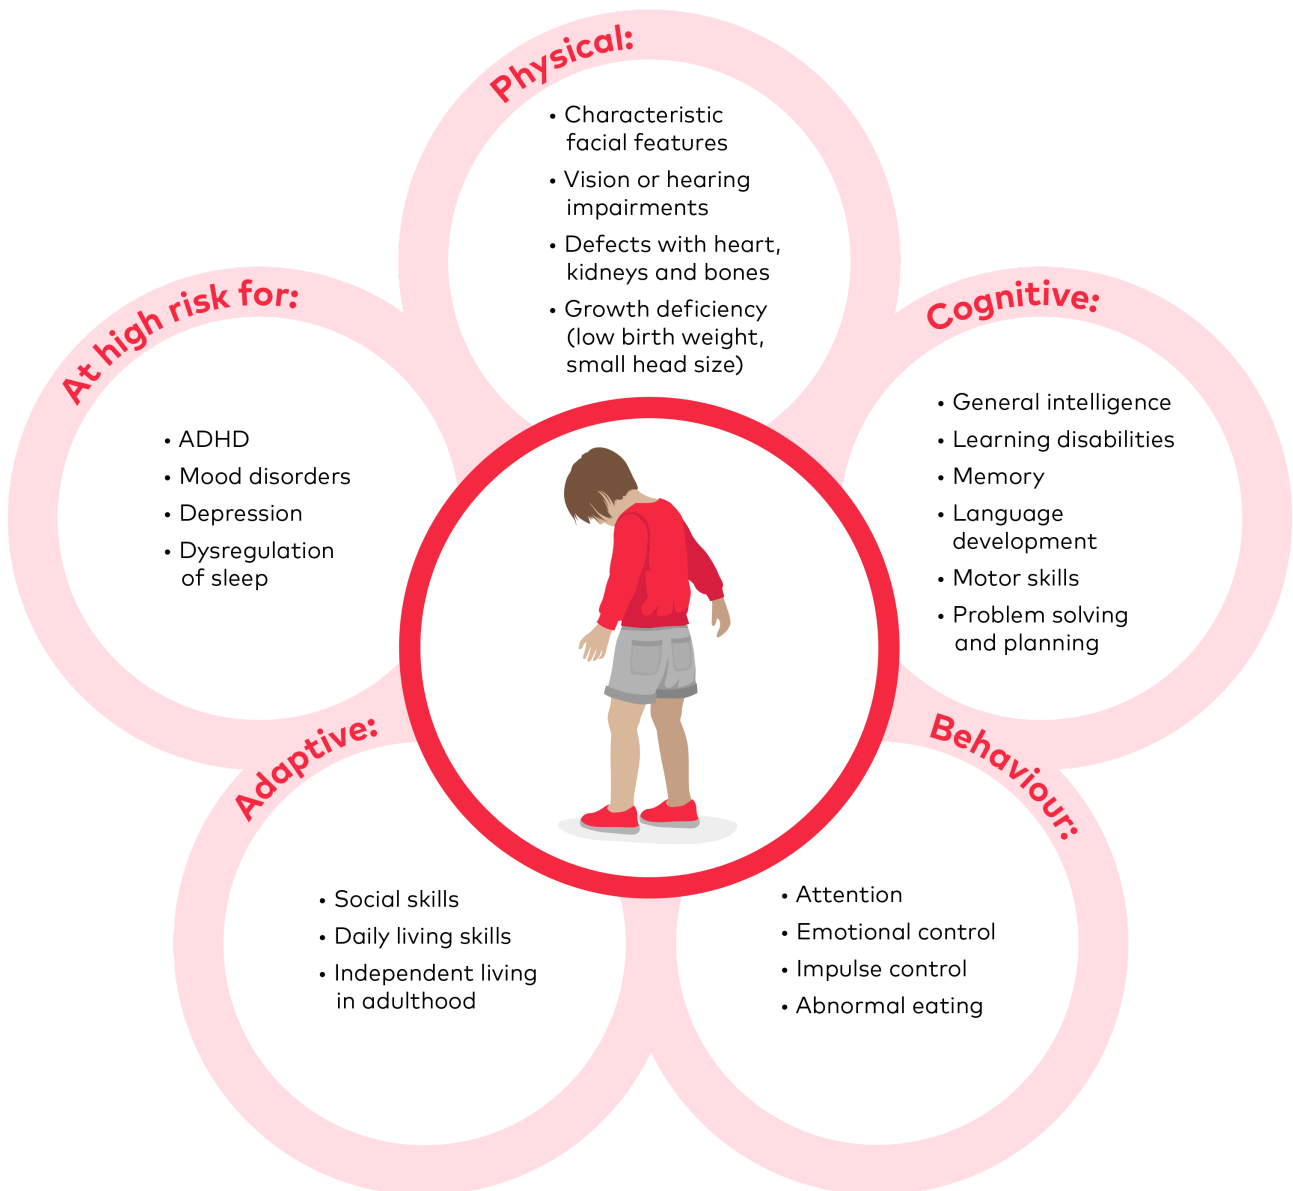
Physical:

• Characteristic facial features
• Vision or hearing impairments
• Defects with heart, kidneys and bones
• Growth deficiency (low birth weight, small head size)

Cognitive:

• General intelligence
• Learning disabilities
• Memory
• Language development
• Motor skills
• Problem solving and planning

Behaviour:

• Attention
• Emotional control
• Impulse control
• Abnormal eating

Adaptive:

• Social skills
• Daily living skills
• Independent living in adulthood

At high risk for:

• ADHD
• Mood disorders
• Depression
• Dysregulation of sleep